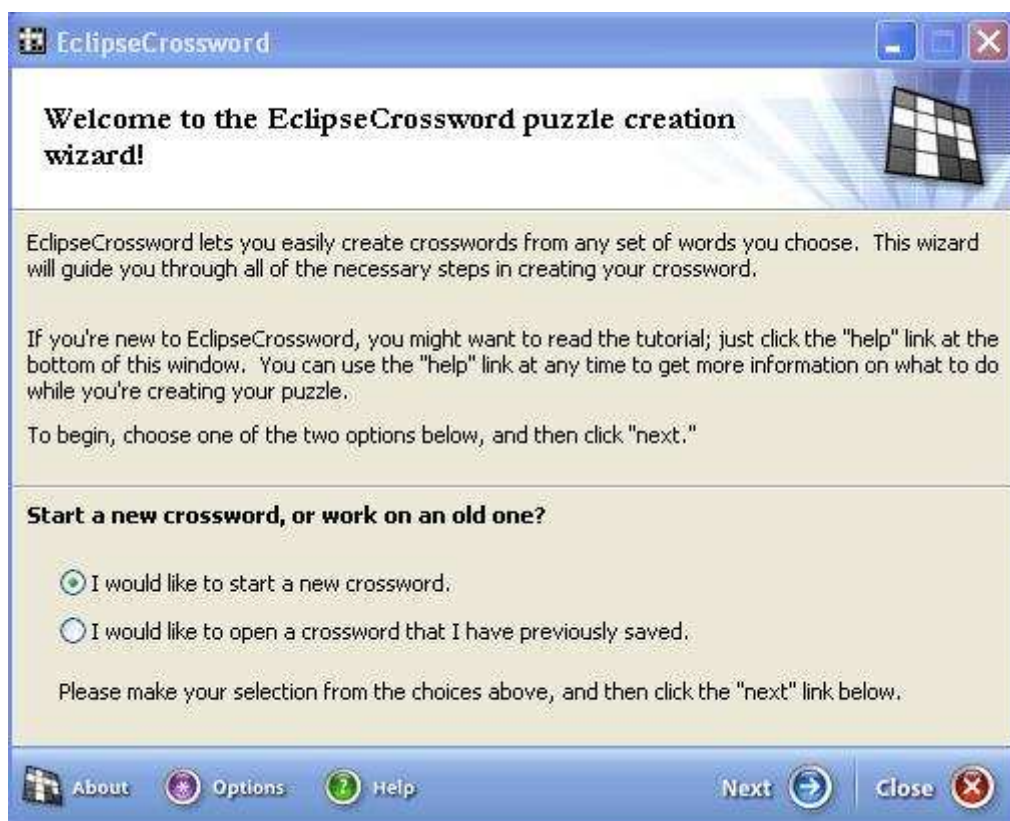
EclipseCrossword

Welcome to the EclipseCrossword puzzle creation wizard!

EclipseCrossword lets you easily create crosswords from any set of words you choose. This wizard will guide you through all of the necessary steps in creating your crossword.

If you're new to EclipseCrossword, you might want to read the tutorial; just click the "help" link at the bottom of this window. You can use the "help" link at any time to get more information on what to do while you're creating your puzzle.

To begin, choose one of the two options below, and then click "next."

Start a new crossword, or work on an old one?

I would like to start a new crossword.

I would like to open a crossword that I have previously saved.

Please make your selection from the choices above, and then click the "next" link below.

About Options Help Next Close